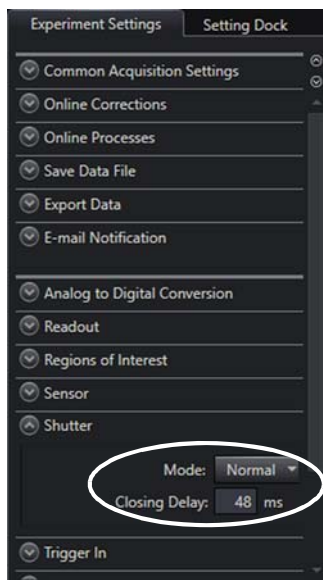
Experiment Settings
Setting Dock

Common Acquisition Settings
Online Corrections
Online Processes
Save Data File
Export Data
E-mail Notification

Analog to Digital Conversion
Readout
Regions of Interest
Sensor
Shutter
Mode: Normal
Closing Delay: 48 ms
Trigger In